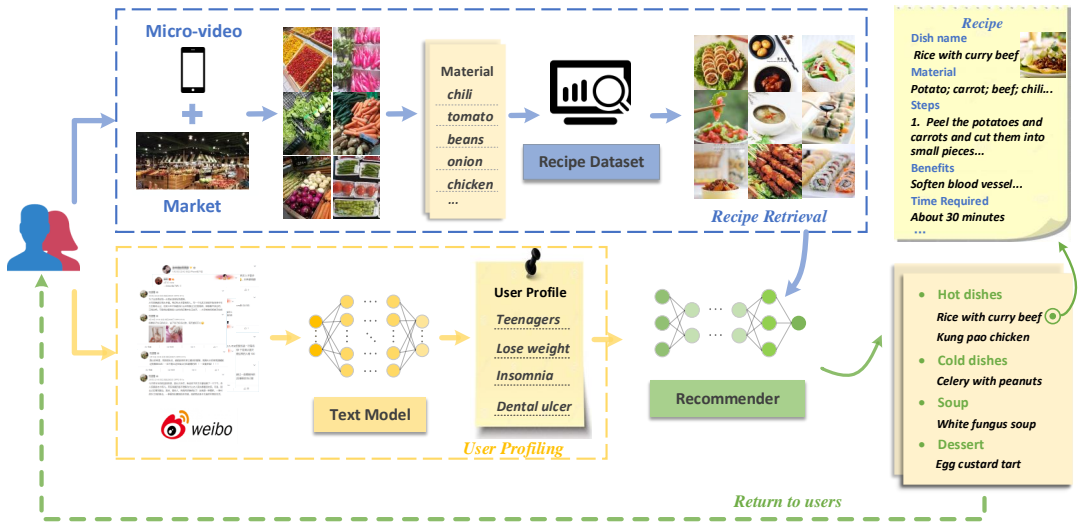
Micro-video

Market

Material
chili
tomato
beans
onion
chicken
...

Recipe Dataset

Recipe Retrieval

Recipe
Dish name
Rice with curry beef
Material
Potato; carrot; beef; chili...
Steps
1. Peel the potatoes and carrots and cut them into small pieces...
Benefits
Soften blood vessel...
Time Required
About 30 minutes
...

weibo

Text Model

User Profile
Teenagers
Lose weight
Insomnia
Dental ulcer

User Profiling

Recommender

Hot dishes
Rice with curry beef
Kung pao chicken
Cold dishes
Celery with peanuts
Soup
White fungus soup
Dessert
Egg custard tart

Return to users